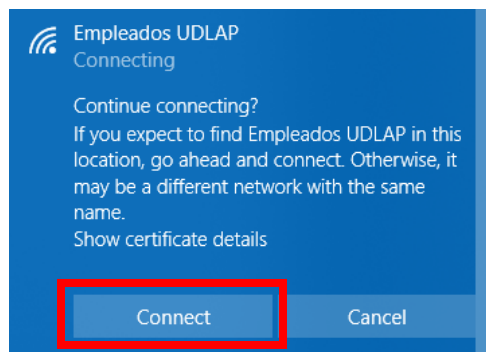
Empleados UDLAP
Connecting

Continue connecting?
If you expect to find Empleados UDLAP in this location, go ahead and connect. Otherwise, it may be a different network with the same name.
Show certificate details

Connect

Cancel